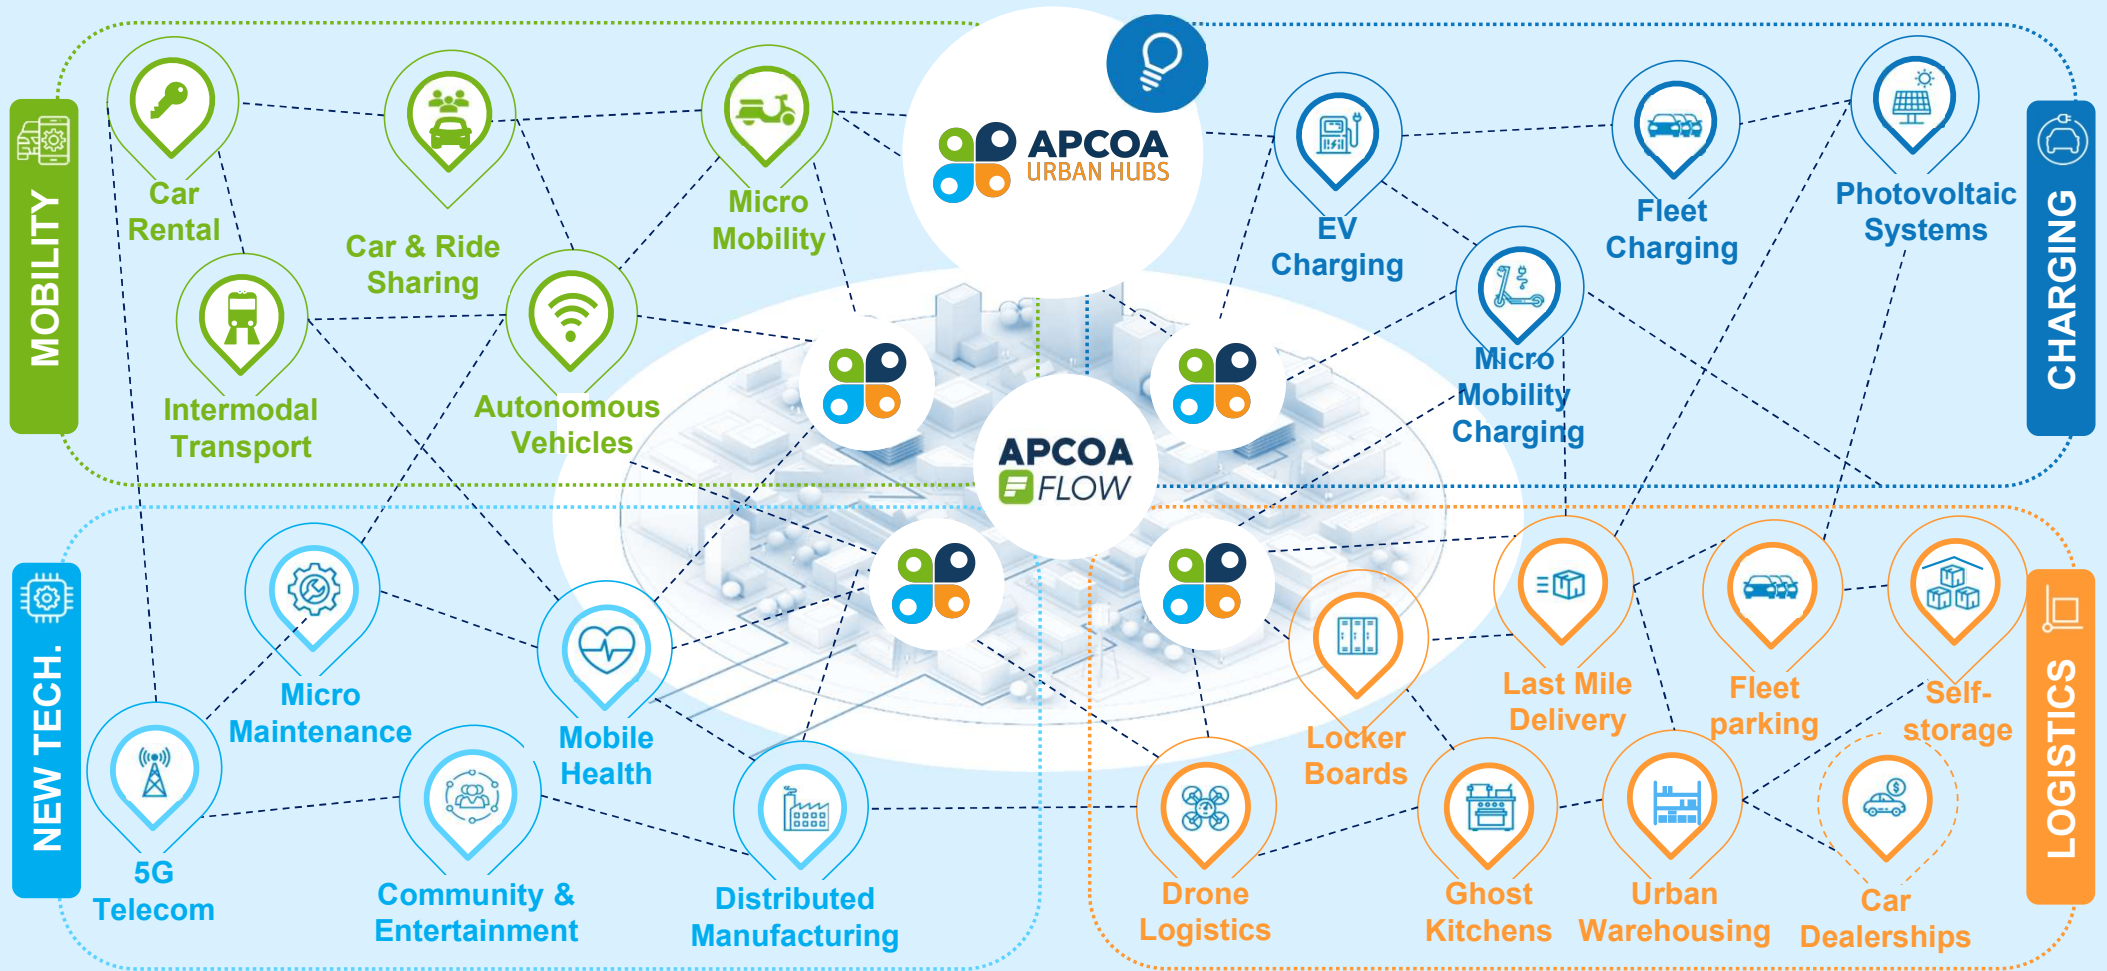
MOBILITY

Car Rental

Car & Ride Sharing

Micro Mobility

Intermodal Transport

Autonomous Vehicles

APCOA URBAN HUBS

APCOA FLOW

EV Charging

Fleet Charging

Photovoltaic Systems

Micro Mobility Charging

CHARGING

NEW TECH.

Micro Maintenance

Mobile Health

5G Telecom

Community & Entertainment

Distributed Manufacturing

Locker Boards

Last Mile Delivery

Fleet parking

Self-storage

Drone Logistics

Ghost Kitchens

Urban Warehousing

Car Dealerships

LOGISTICS